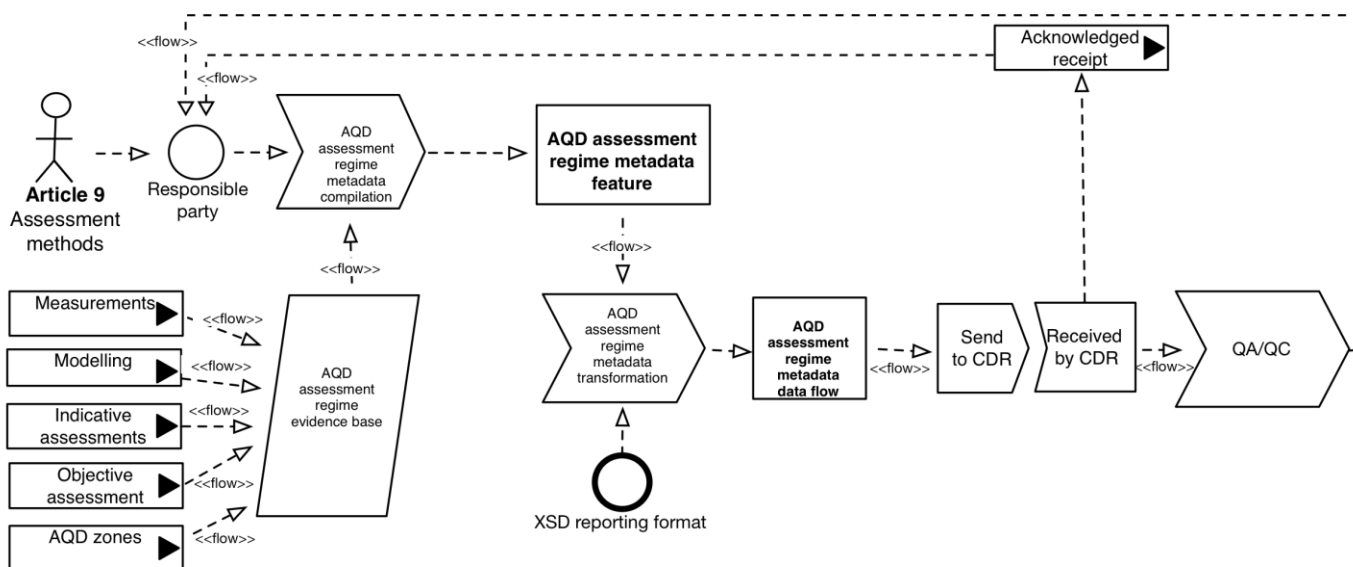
<<flow>>

<<flow>>

Acknowledged receipt

Article 9
Assessment methods

Responsible party

AQD assessment regime metadata compilation

AQD assessment regime metadata feature

<<flow>>

<<flow>>

Measurements

<<flow>>

Modelling

<<flow>>

Indicative assessments

<<flow>>

Objective assessment

<<flow>>

AQD zones

<<flow>>

AQD assessment regime evidence base

AQD assessment regime metadata transformation

AQD assessment regime metadata data flow

<<flow>>

Send to CDR

Received by CDR

<<flow>>

QA/QC

XSD reporting format